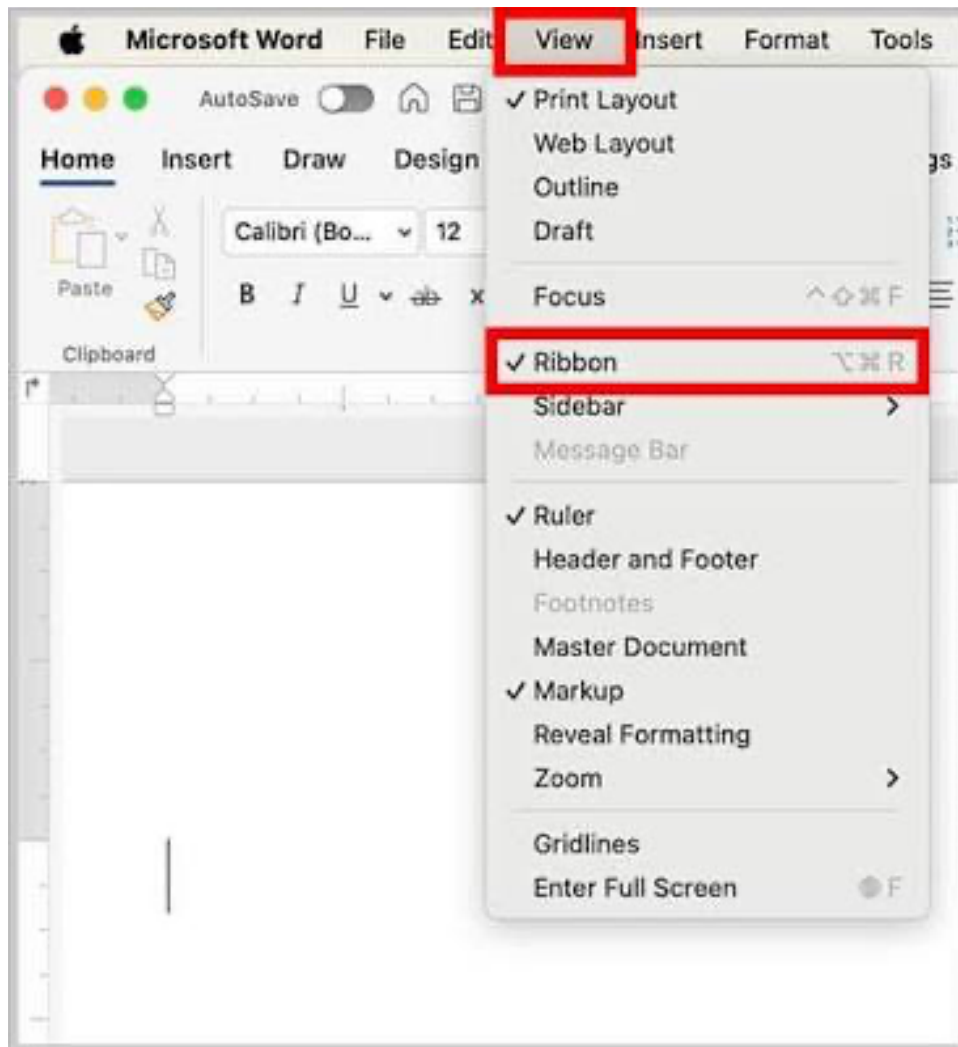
Microsoft Word File Edit View Insert Format Tools

AutoSave

Home Insert Draw Design

Calibri (Bo... 12

Paste

B I U ab x

Clipboard

✓ Print Layout
Web Layout
Outline
Draft

Focus ^⇧⌘F

✓ Ribbon ⌥⌘R
Sidebar >
Message Bar

✓ Ruler
Header and Footer
Footnotes
Master Document
✓ Markup
Reveal Formatting
Zoom >

Gridlines
Enter Full Screen F